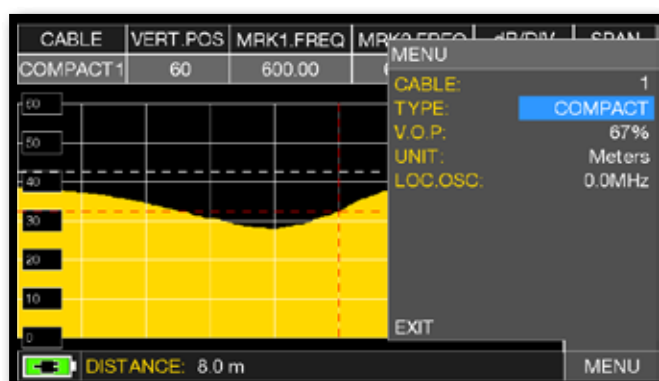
| CABLE | VERT.POS | MRK1.FREQ | MRK2.FREQ | dB/DIV | SPAN |
|---|---|---|---|---|---|
| COMPACT1 | 60 | 600.00 | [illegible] | | |

MENU
CABLE: 1
TYPE: COMPACT
V.O.P: 67%
UNIT: Meters
LOC.OSC: 0.0MHz
EXIT

60
50
40
30
20
10
0

DISTANCE: 8.0 m
MENU